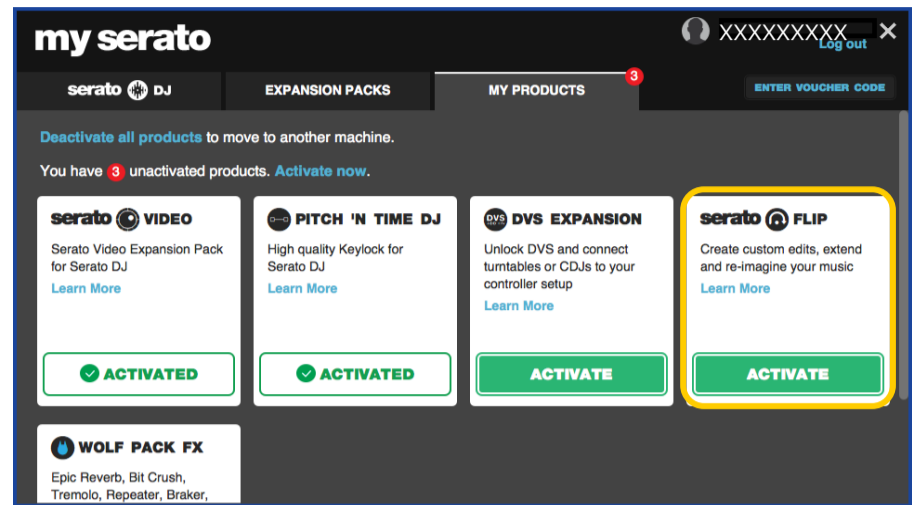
my serato

XXXXXXXXX
Log out
✕

serato DJ
EXPANSION PACKS
MY PRODUCTS 3
ENTER VOUCHER CODE

Deactivate all products to move to another machine.

You have 3 unactivated products. Activate now.

serato VIDEO
Serato Video Expansion Pack for Serato DJ
Learn More
ACTIVATED

PITCH 'N TIME DJ
High quality Keylock for Serato DJ
Learn More
ACTIVATED

DVS EXPANSION
Unlock DVS and connect turntables or CDJs to your controller setup
Learn More
ACTIVATE

serato FLIP
Create custom edits, extend and re-imagine your music
Learn More
ACTIVATE

WOLF PACK FX
Epic Reverb, Bit Crush, Tremolo, Repeater, Braker,